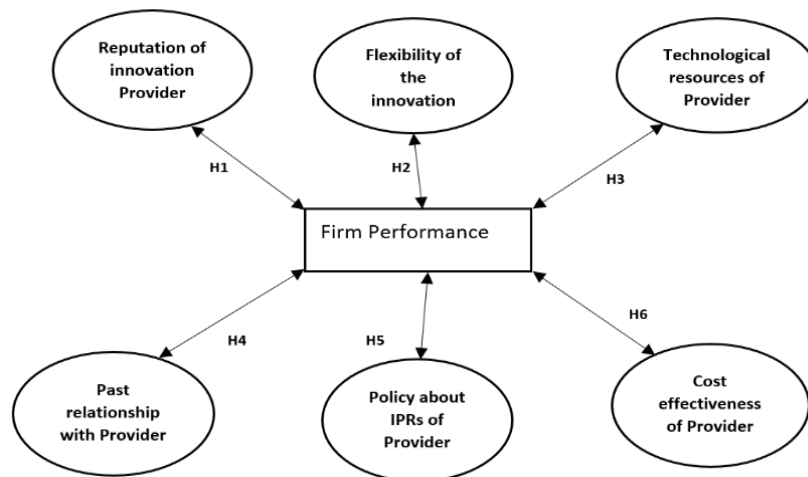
Reputation of innovation Provider

Flexibility of the innovation

Technological resources of Provider

H1

H2

H3

Firm Performance

H4

H5

H6

Past relationship with Provider

Policy about IPRs of Provider

Cost effectiveness of Provider